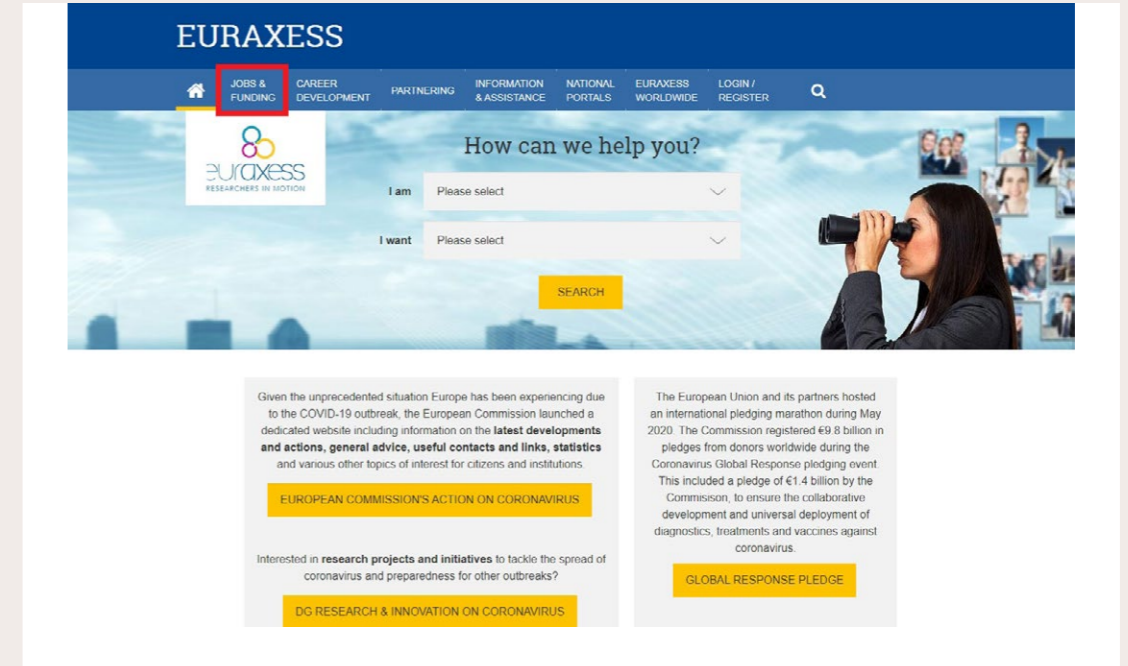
EURAXESS

JOBS & FUNDING CAREER DEVELOPMENT PARTNERING INFORMATION & ASSISTANCE NATIONAL PORTALS EURAXESS WORLDWIDE LOGIN / REGISTER

euraxess
RESEARCHERS IN MOTION

How can we help you?

I am Please select

I want Please select

SEARCH

Given the unprecedented situation Europe has been experiencing due to the COVID-19 outbreak, the European Commission launched a dedicated website including information on the **latest developments and actions, general advice, useful contacts and links, statistics** and various other topics of interest for citizens and institutions.

EUROPEAN COMMISSION'S ACTION ON CORONAVIRUS

Interested in **research projects and initiatives** to tackle the spread of coronavirus and preparedness for other outbreaks?

DG RESEARCH & INNOVATION ON CORONAVIRUS

The European Union and its partners hosted an international pledging marathon during May 2020. The Commission registered €9.8 billion in pledges from donors worldwide during the Coronavirus Global Response pledging event. This included a pledge of €1.4 billion by the Commisison, to ensure the collaborative development and universal deployment of diagnostics, treatments and vaccines against coronavirus.

GLOBAL RESPONSE PLEDGE